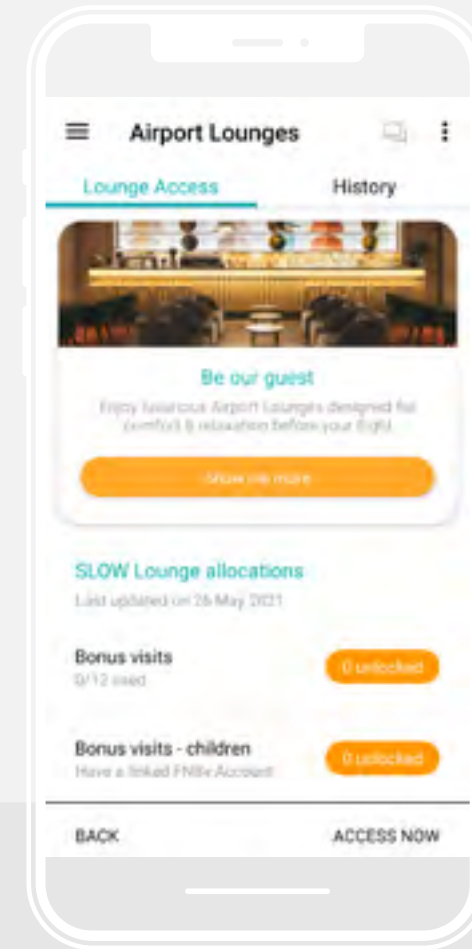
Airport Lounges

Lounge Access

History

Be our guest

Enjoy luxurious Airport Lounges designed for comfort & relaxation before your flight

Show me more

SLOW Lounge allocations

Last updated on 26 May 2021

Bonus visits

0/12 used

0 unlocked

Bonus visits - children

Have a linked FNBy Account

0 unlocked

BACK

ACCESS NOW